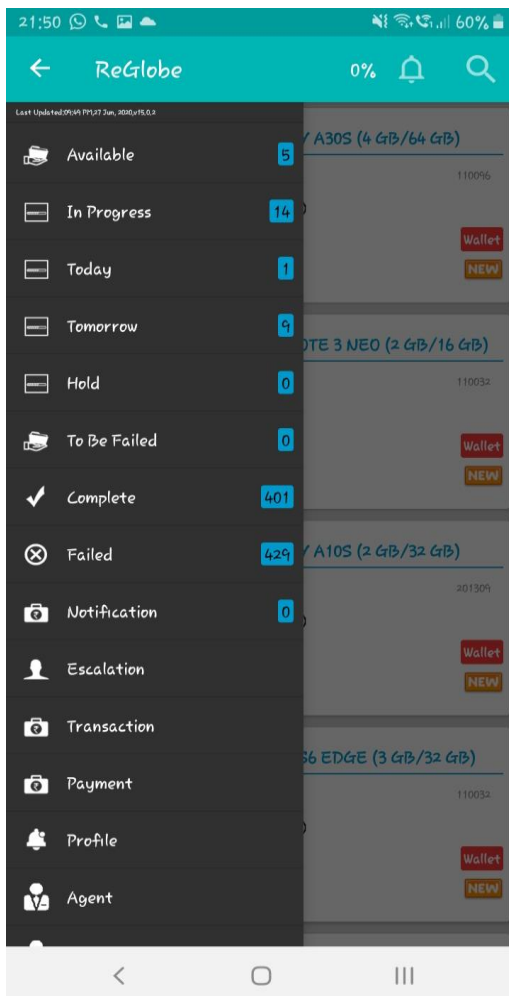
21:50

60%

ReGlobe

0%

Last Updated:09:49 PM,27 Jun, 2020,v15.0.2

Available 5

In Progress 14

Today 1

Tomorrow 9

Hold 0

To Be Failed 0

Complete 401

Failed 429

Notification 0

Escalation

Transaction

Payment

Profile

Agent

Y A30S (4 GB/64 GB)

110096

Wallet

NEW

OTE 3 NEO (2 GB/16 GB)

110032

Wallet

NEW

Y A10S (2 GB/32 GB)

201309

Wallet

NEW

S6 EDGE (3 GB/32 GB)

110032

Wallet

NEW